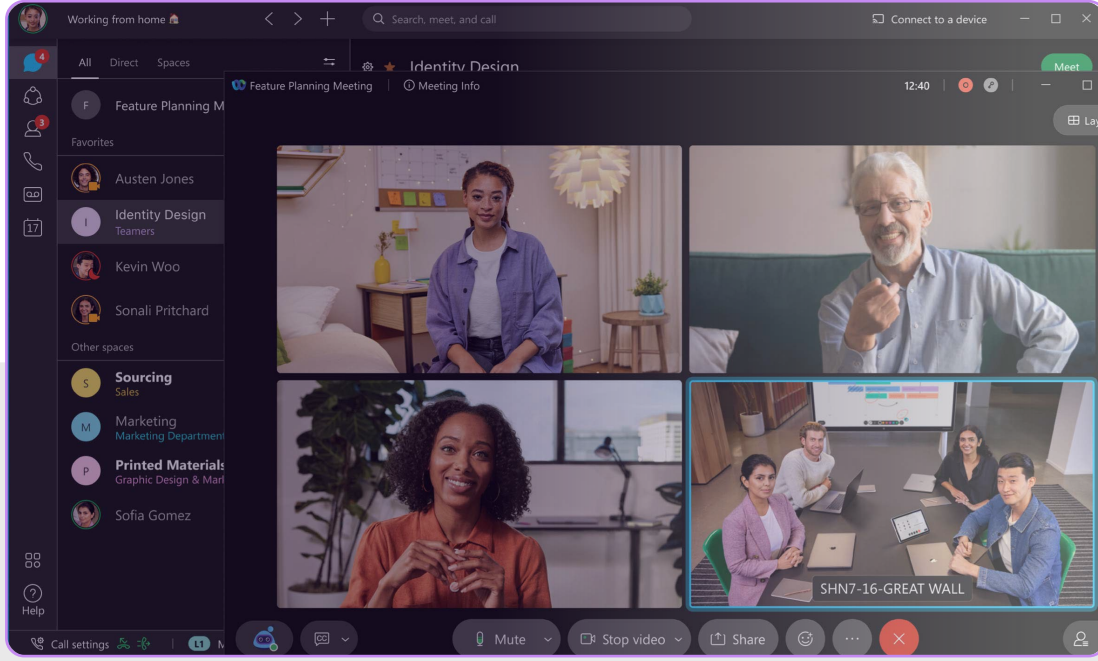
Working from home 🏠

Search, meet, and call

Connect to a device

4

3

17

Help

All Direct Spaces

F Feature Planning M

Favorites

Austen Jones

I Identity Design
Teamers

Kevin Woo

Sonali Pritchard

Other spaces

S Sourcing
Sales

M Marketing
Marketing Department

P Printed Materials
Graphic Design & Mar

Sofia Gomez

Call settings

L1 M

Identity Design

Meet

Feature Planning Meeting | Meeting Info

12:40

Lay

SHN7-16-GREAT WALL

Mute

Stop video

Share

···